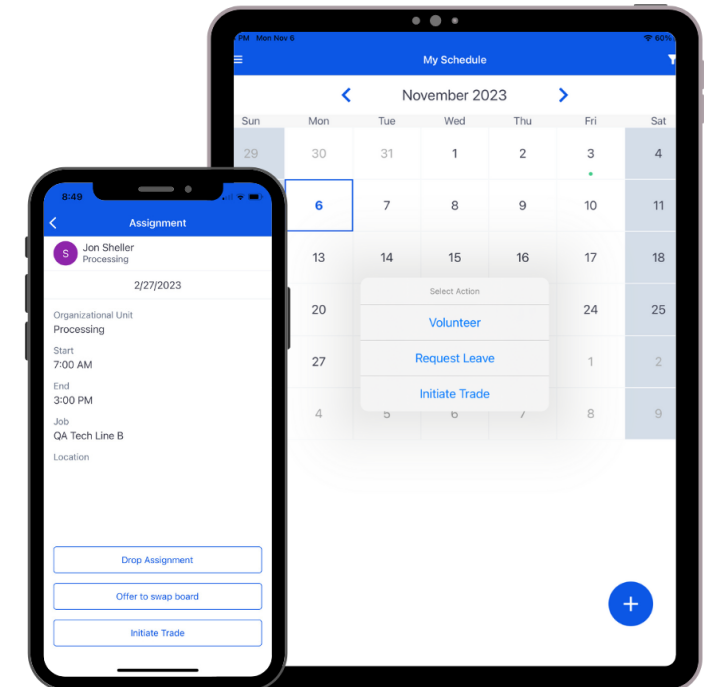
PM Mon Nov 6
60%
My Schedule
November 2023

| Sun | Mon | Tue | Wed | Thu | Fri | Sat |
|---|---|---|---|---|---|---|
| 29 | 30 | 31 | 1 | 2 | 3 | 4 |
| 5 | 6 | 7 | 8 | 9 | 10 | 11 |
| 12 | 13 | 14 | 15 | 16 | 17 | 18 |
| 19 | 20 | | | | 24 | 25 |
| 26 | 27 | | | | 1 | 2 |
| 3 | 4 | 5 | 6 | 7 | 8 | 9 |

Select Action
Volunteer
Request Leave
Initiate Trade

+

8:49
Assignment
S
Jon Sheller
Processing
2/27/2023
Organizational Unit
Processing
Start
7:00 AM
End
3:00 PM
Job
QA Tech Line B
Location
Drop Assignment
Offer to swap board
Initiate Trade